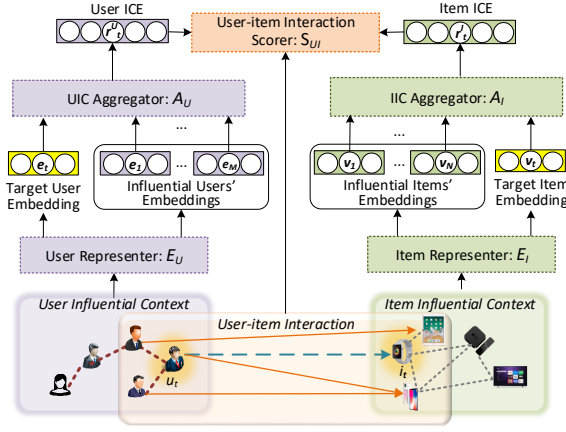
User ICE

$r^U_t$

User-item Interaction Scorer: $S_{UI}$

Item ICE

$r^I_t$

UIC Aggregator: $A_U$

IIC Aggregator: $A_I$

...

...

$e_t$

$e_1$

...

$e_M$

$v_1$

...

$v_N$

$v_t$

Target User Embedding

Influential Users' Embeddings

Influential Items' Embeddings

Target Item Embedding

User Representer: $E_U$

Item Representer: $E_I$

User Influential Context

Item Influential Context

User-item Interaction

$u_t$

$i_t$